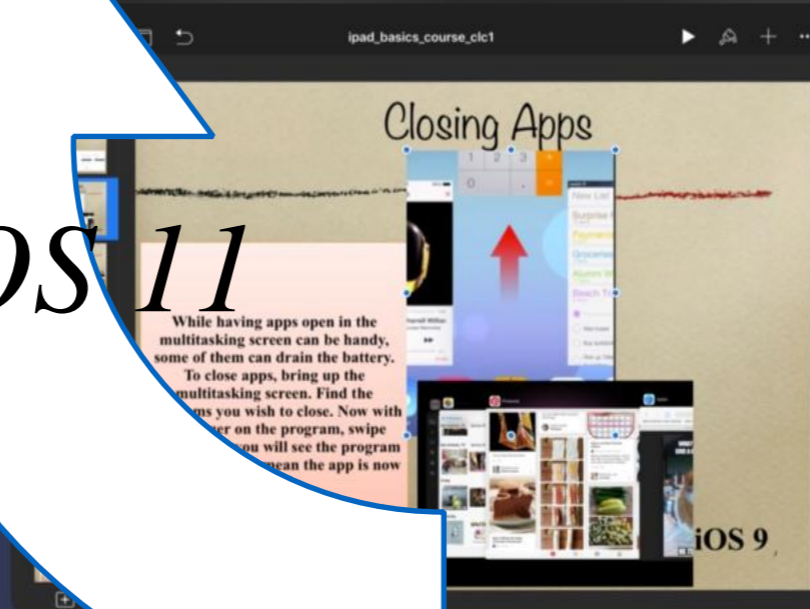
ipad_basics_course_clc1

Closing Apps

OS 11

While having apps open in the multitasking screen can be handy, some of them can drain the battery. To close apps, bring up the multitasking screen. Find the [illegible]ms you wish to close. Now with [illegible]er on the program, swipe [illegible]ou will see the program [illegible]ean the app is now

iOS 9